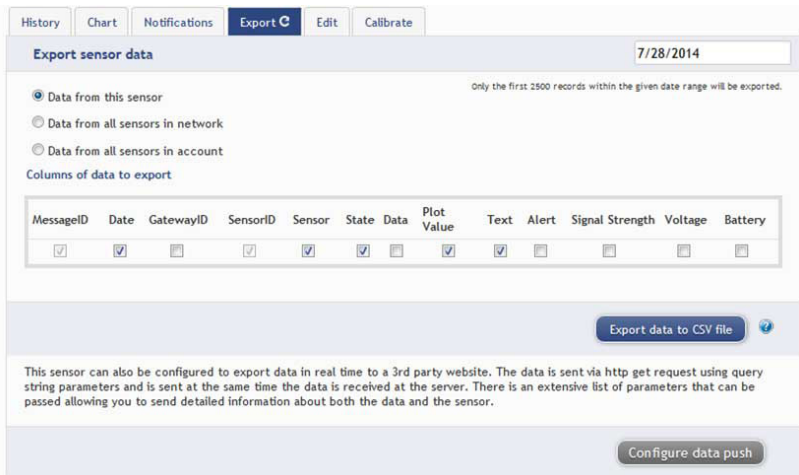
History | Chart | Notifications | Export | Edit | Calibrate

Export sensor data

7/28/2014

Only the first 2500 records within the given date range will be exported.

Data from this sensor

Data from all sensors in network

Data from all sensors in account

Columns of data to export

| MessageID | Date | GatewayID | SensorID | Sensor | State | Data | Plot Value | Text | Alert | Signal Strength | Voltage | Battery |
|---|---|---|---|---|---|---|---|---|---|---|---|---|
| ☑ | ☑ | ☐ | ☑ | ☑ | ☑ | ☐ | ☑ | ☑ | ☐ | ☐ | ☐ | ☐ |

Export data to CSV file

This sensor can also be configured to export data in real time to a 3rd party website. The data is sent via http get request using query string parameters and is sent at the same time the data is received at the server. There is an extensive list of parameters that can be passed allowing you to send detailed information about both the data and the sensor.

Configure data push